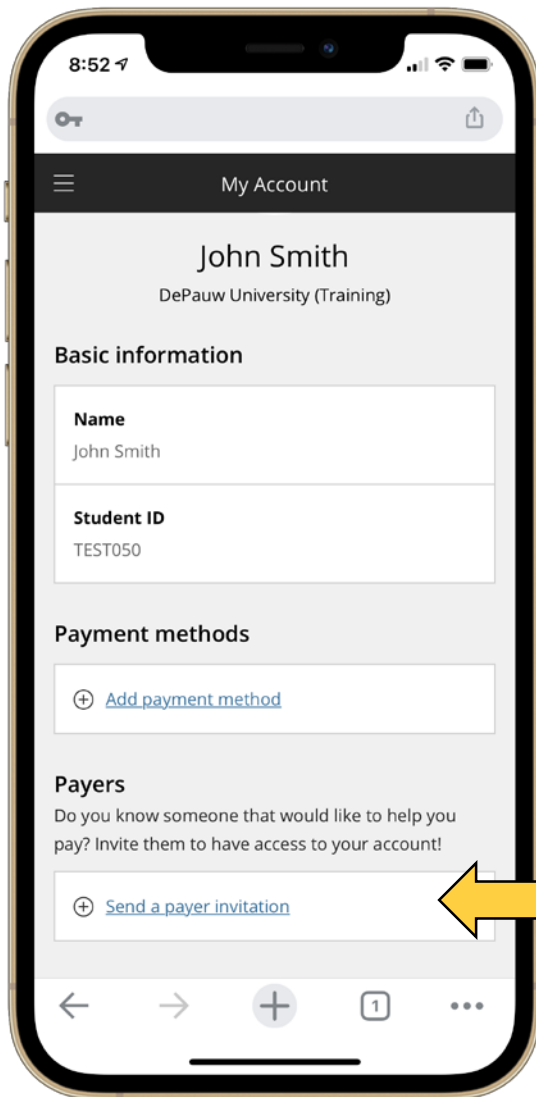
8:52

My Account

John Smith

DePauw University (Training)

Basic information

Name

John Smith

Student ID

TEST050

Payment methods

Add payment method

Payers

Do you know someone that would like to help you pay? Invite them to have access to your account!

Send a payer invitation

1